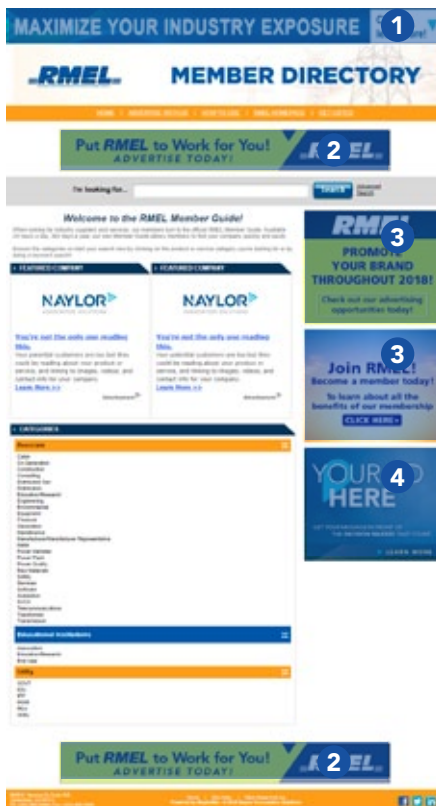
MAXIMIZE YOUR INDUSTRY EXPOSURE

1

RMEL

MEMBER DIRECTORY

Put RMEL to Work for You!
ADVERTISE TODAY!

2

I'm looking for...

Search

Welcome to the RMEL Member Guide!

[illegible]

FEATURED COMPANY

NAYLOR

You're not the only one reading this.

Your potential customers are too! But they could be reading about your products or service, and linking to images, videos, and contact info for your company.

Learn More >>

FEATURED COMPANY

NAYLOR

You're not the only one reading this.

Your potential customers are too! But they could be reading about your products or service, and linking to images, videos, and contact info for your company.

Learn More >>

CATEGORIES

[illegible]

Educational Institutions

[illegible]

Utility

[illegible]

RMEL

PROMOTE YOUR BRAND THROUGHOUT 2018!

Check out our advertising opportunities today!

3

Join RMEL!
Become a member today!
To learn about all the benefits of our membership
CLICK HERE »

3

YOUR AD HERE

4

LEARN MORE

Put RMEL to Work for You!
ADVERTISE TODAY!

2

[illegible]